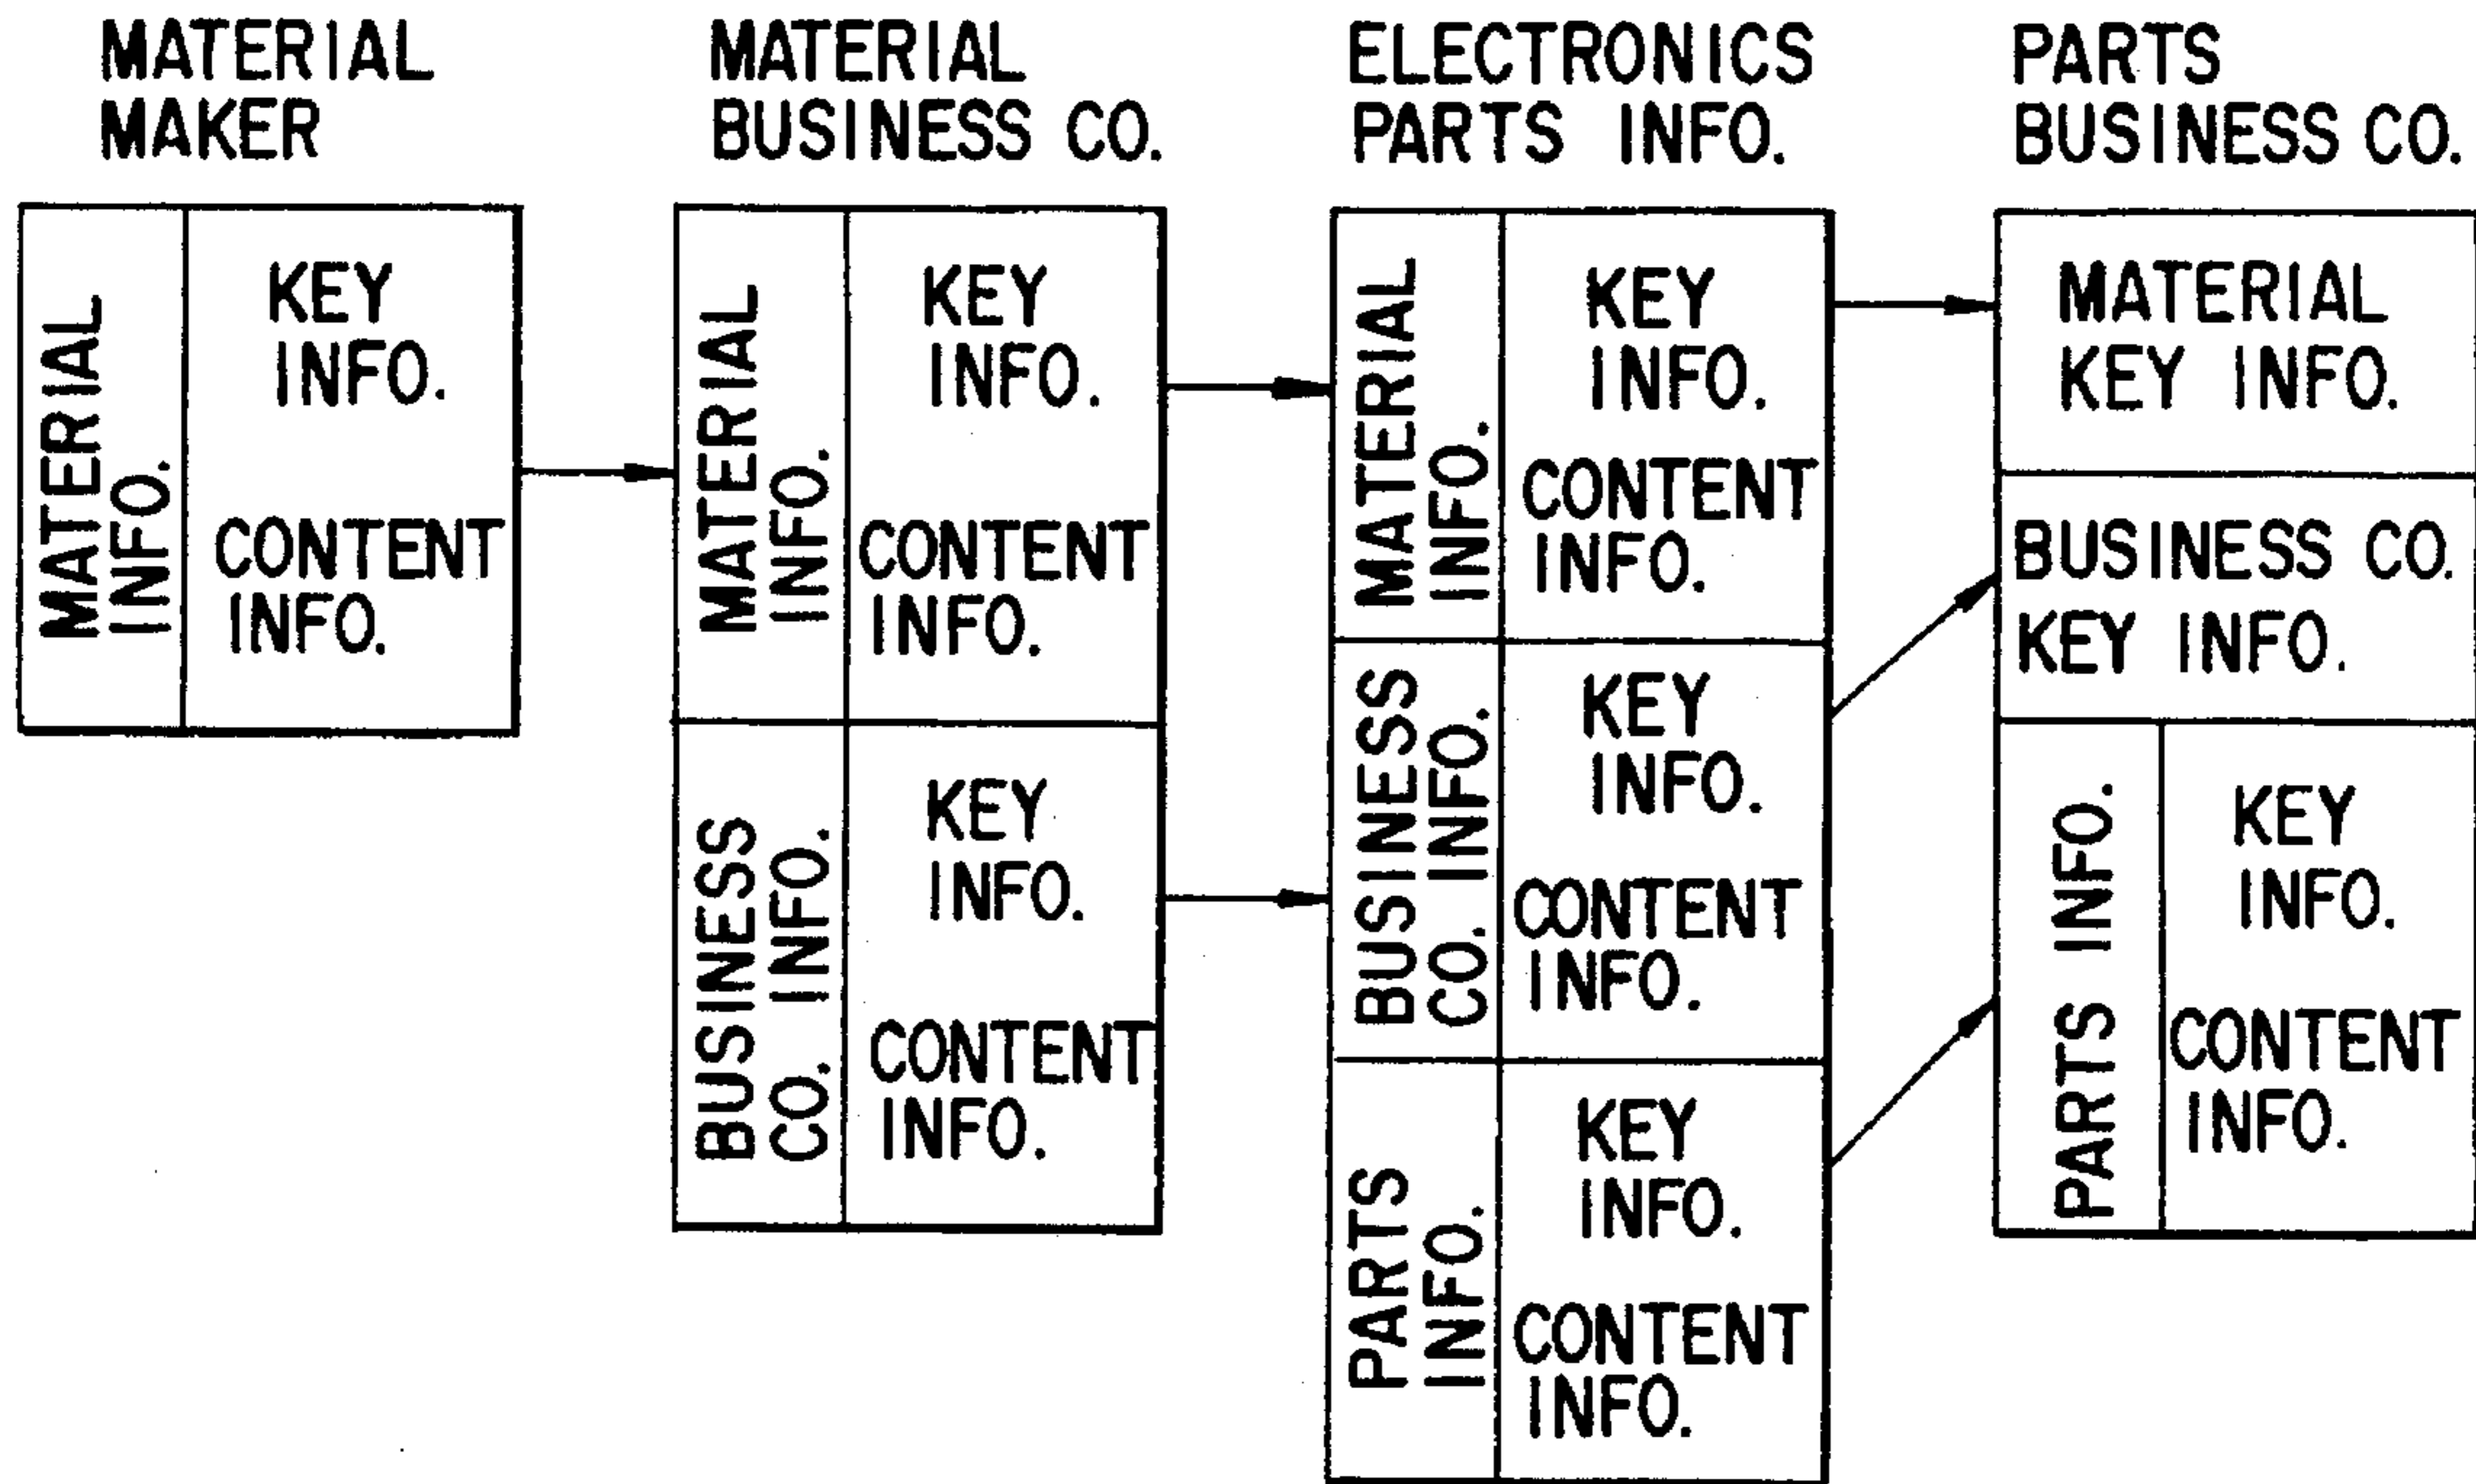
MATERIAL MAKER

MATERIAL INFO.

KEY INFO.

CONTENT INFO.

MATERIAL BUSINESS CO.

MATERIAL INFO.

KEY INFO.

CONTENT INFO.

BUSINESS CO. INFO.

KEY INFO.

CONTENT INFO.

ELECTRONICS PARTS INFO.

MATERIAL INFO.

KEY INFO.

CONTENT INFO.

BUSINESS CO. INFO.

KEY INFO.

CONTENT INFO.

PARTS INFO.

KEY INFO.

CONTENT INFO.

PARTS BUSINESS CO.

MATERIAL KEY INFO.

BUSINESS CO. KEY INFO.

PARTS INFO.

KEY INFO.

CONTENT INFO.